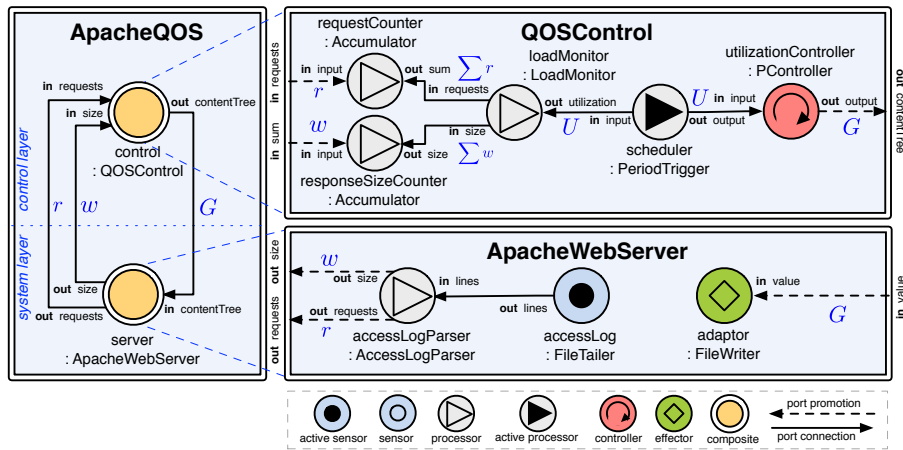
ApacheQOS

in requests
in size
out contentTree
control
: QOSControl
control layer
system layer
$r$
$w$
$G$
out size
out requests
in contentTree
server
: ApacheWebServer

QOSControl

in requests
in sum
requestCounter
: Accumulator
in input
out sum
$\sum r$
$r$
$w$
in input
out size
$\sum w$
responseSizeCounter
: Accumulator
loadMonitor
: LoadMonitor
in requests
in size
out utilization
$U$
in input
out output
$U$
scheduler
: PeriodTrigger
utilizationController
: PController
in input
out output
$G$
out contentTree

ApacheWebServer

out size
out requests
$w$
out size
out requests
$r$
in lines
accessLogParser
: AccessLogParser
out lines
accessLog
: FileTailer
in value
adaptor
: FileWriter
$G$
in value

active sensor
sensor
processor
active processor
controller
effector
composite
port promotion
port connection